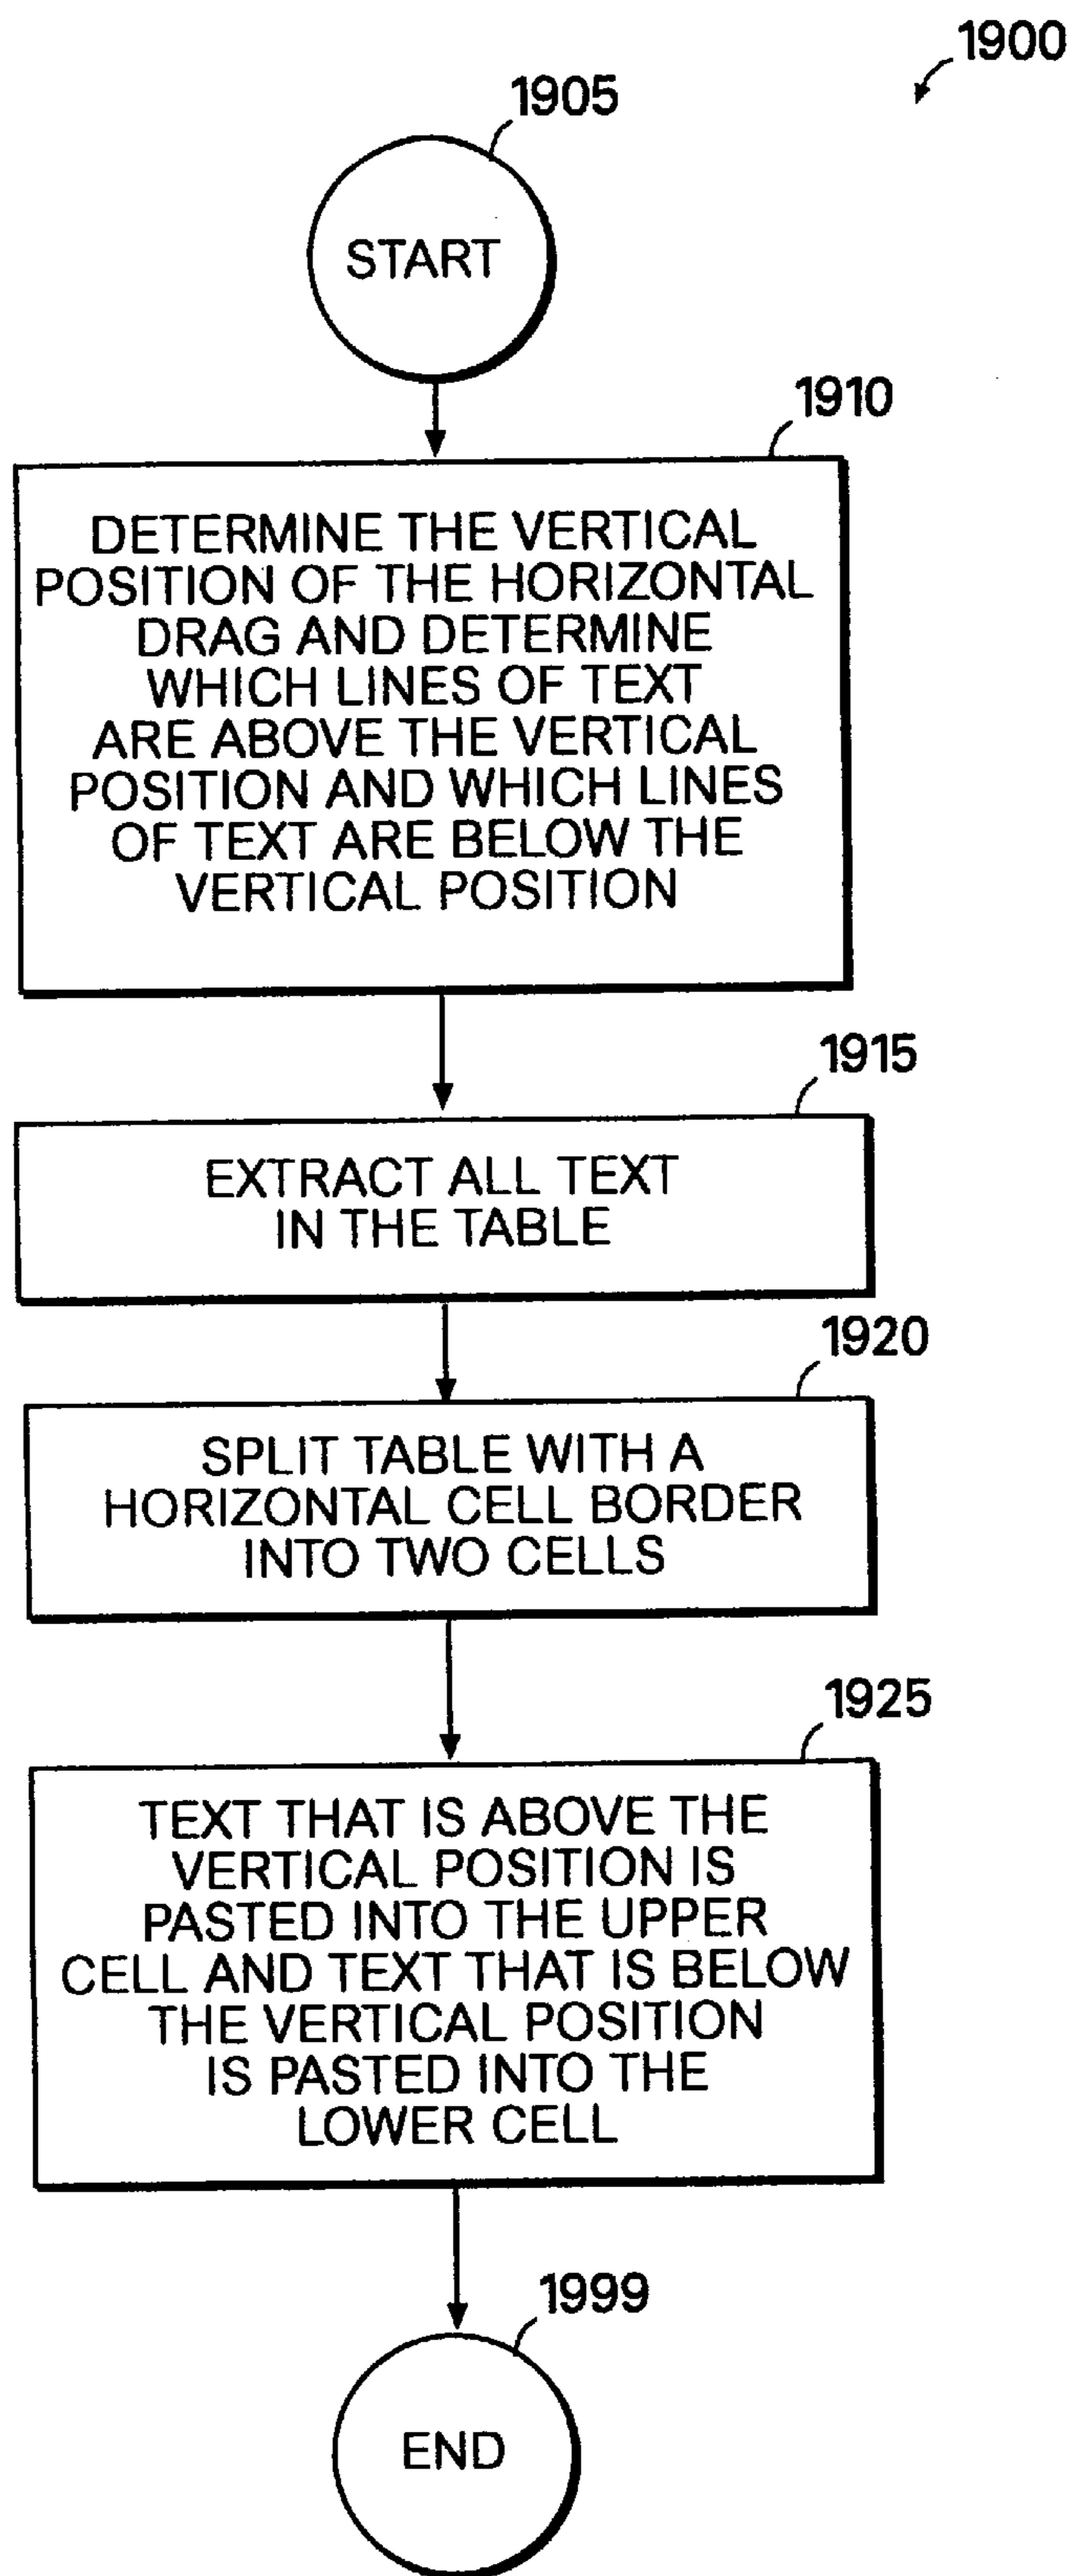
1900

1905

START

1910

DETERMINE THE VERTICAL POSITION OF THE HORIZONTAL DRAG AND DETERMINE WHICH LINES OF TEXT ARE ABOVE THE VERTICAL POSITION AND WHICH LINES OF TEXT ARE BELOW THE VERTICAL POSITION

1915

EXTRACT ALL TEXT IN THE TABLE

1920

SPLIT TABLE WITH A HORIZONTAL CELL BORDER INTO TWO CELLS

1925

TEXT THAT IS ABOVE THE VERTICAL POSITION IS PASTED INTO THE UPPER CELL AND TEXT THAT IS BELOW THE VERTICAL POSITION IS PASTED INTO THE LOWER CELL

1999

END